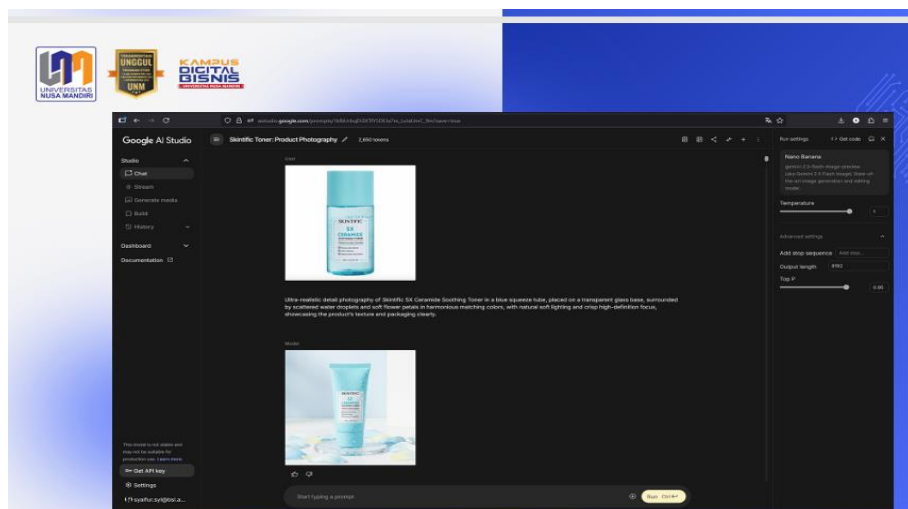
UNIVERSITAS NUSA MANDIRI

UNGGUL UNM

KAMPUS DIGITAL BISNIS UNIVERSITAS NUSA MANDIRI

aistudio.google.com/prompts/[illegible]

Google AI Studio

Skintific Toner: Product Photography 2,650 tokens

Studio

Chat

Stream

Generate media

Build

History

Dashboard

Documentation

User

SKINTIFIC 5X CERAMIDE

Ultra-realistic detail photography of Skintific 5X Ceramide Soothing Toner in a blue squeeze tube, placed on a transparent glass base, surrounded by scattered water droplets and soft flower petals in harmonious matching colors, with natural soft lighting and crisp high-definition focus, showcasing the product's texture and packaging clearly.

Model

SKINTIFIC

This model is not stable and may not be suitable for production use. Learn more

Get API key

Settings

syaifur.syl@bsi.a...

Start typing a prompt

Run Ctrl+

Run settings

Get code

Nano Banana

gemini-2.5-flash-image-preview

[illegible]

Temperature

1

Advanced settings

Add stop sequence

Add stop...

Output length

8192

Top P

0.95